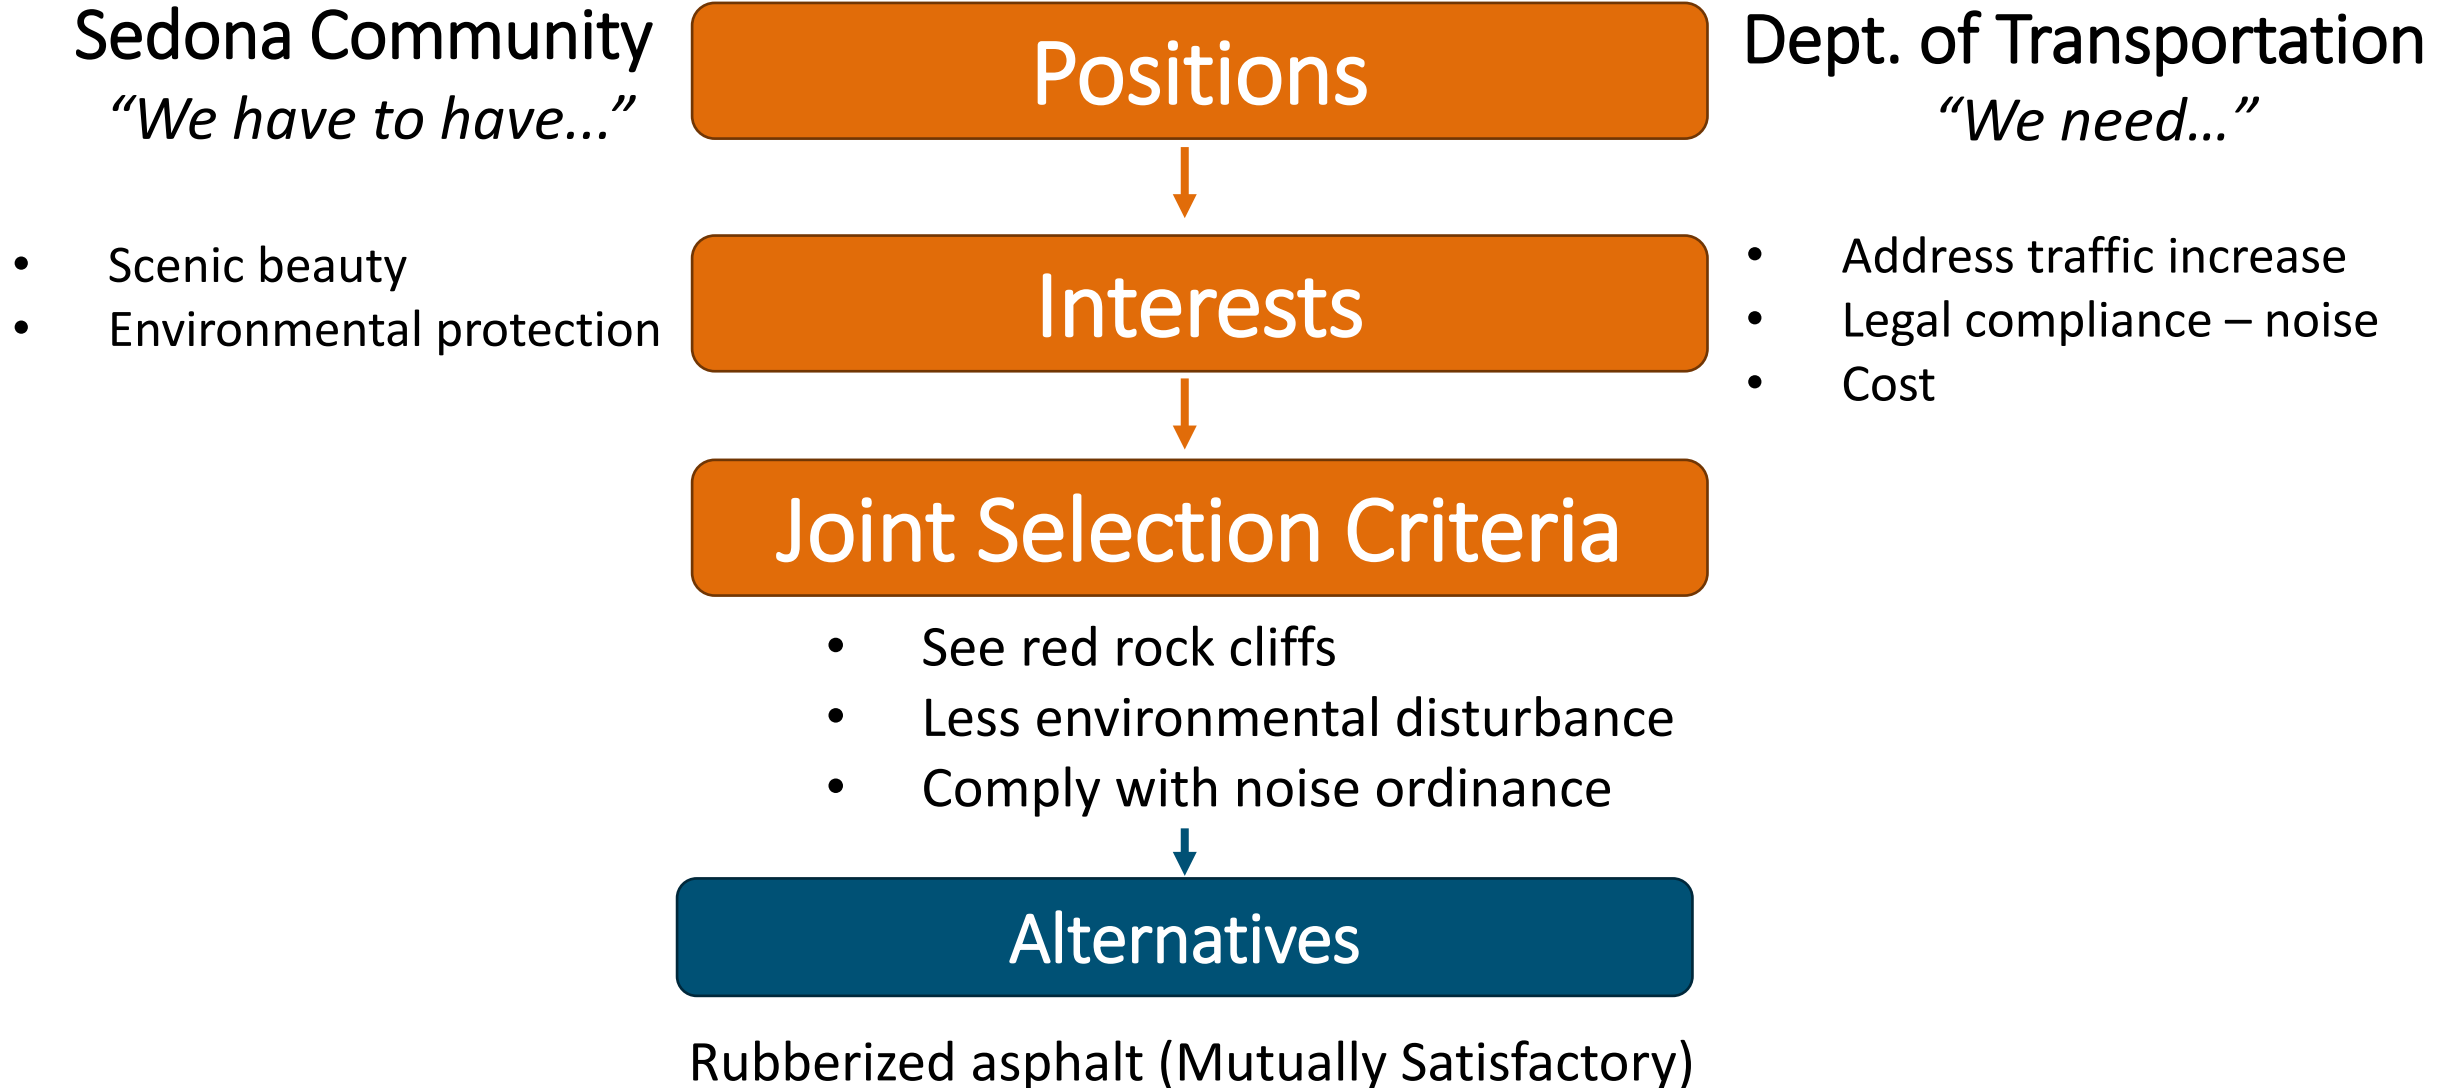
Sedona Community
“We have to have…”

- Scenic beauty
- Environmental protection

Positions

Interests

Joint Selection Criteria

Dept. of Transportation
“We need…”

- Address traffic increase
- Legal compliance – noise
- Cost

- See red rock cliffs
- Less environmental disturbance
- Comply with noise ordinance

Alternatives

Rubberized asphalt (Mutually Satisfactory)